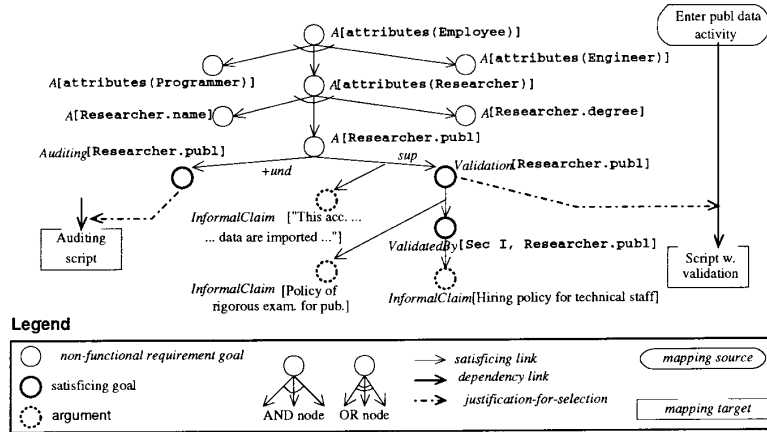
Enter publ data activity

A[attributes(Employee)]

A[attributes(Programmer)]

A[attributes(Engineer)]

A[attributes(Researcher)]

A[Researcher.name]

A[Researcher.degree]

A[Researcher.publ]

Auditing[Researcher.publ]

+und

sup

Validation[Researcher.publ]

InformalClaim ["This acc. ... ... data are imported ..."]

Auditing script

ValidatedBy[Sec I, Researcher.publ]

Script w. validation

InformalClaim [Policy of rigorous exam. for pub.]

InformalClaim[Hiring policy for technical staff]

Legend

non-functional requirement goal

satisficing goal

argument

AND node

OR node

satisficing link

dependency link

justification-for-selection

mapping source

mapping target